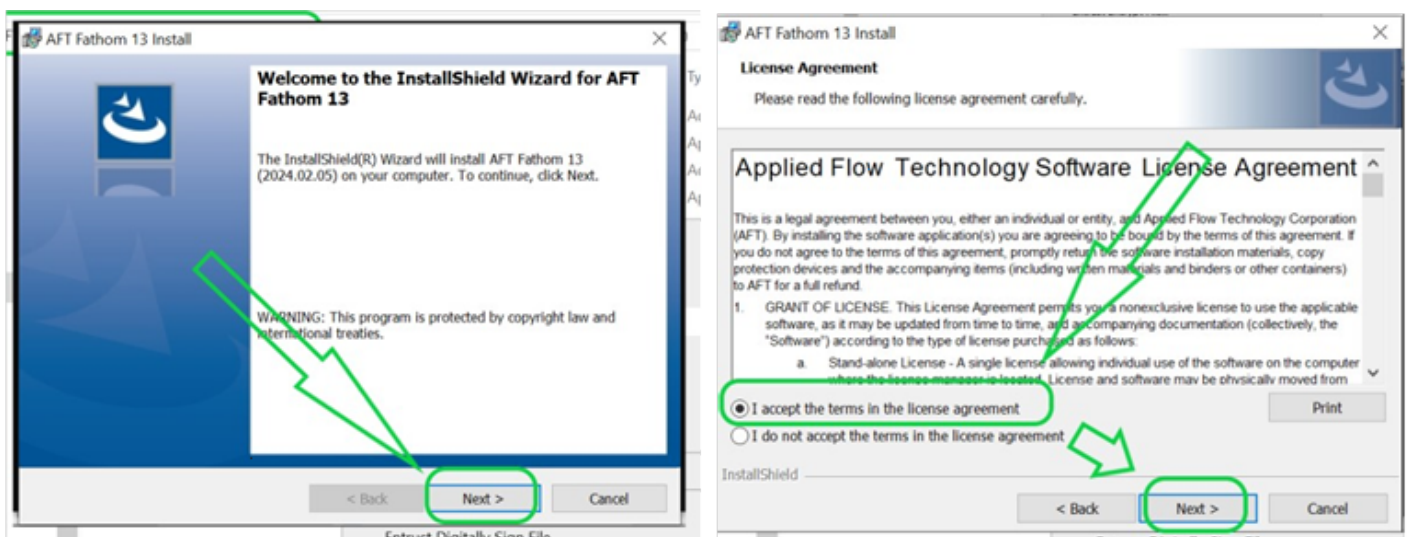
AFT Fathom 13 Install

Welcome to the InstallShield Wizard for AFT Fathom 13

The InstallShield(R) Wizard will install AFT Fathom 13 (2024.02.05) on your computer. To continue, click Next.

WARNING: This program is protected by copyright law and international treaties.

< Back
Next >
Cancel

AFT Fathom 13 Install

License Agreement

Please read the following license agreement carefully.

Applied Flow Technology Software License Agreement

This is a legal agreement between you, either an individual or entity, and Applied Flow Technology Corporation (AFT). By installing the software application(s) you are agreeing to be bound by the terms of this agreement. If you do not agree to the terms of this agreement, promptly return the software installation materials, copy protection devices and the accompanying items (including written materials and binders or other containers) to AFT for a full refund.

1. GRANT OF LICENSE. This License Agreement permits you a nonexclusive license to use the applicable software, as it may be updated from time to time, and accompanying documentation (collectively, the "Software") according to the type of license purchased as follows:

a. Stand-alone License - A single license allowing individual use of the software on the computer where the license manager is located. License and software may be physically moved from

I accept the terms in the license agreement
I do not accept the terms in the license agreement

Print

InstallShield

< Back
Next >
Cancel